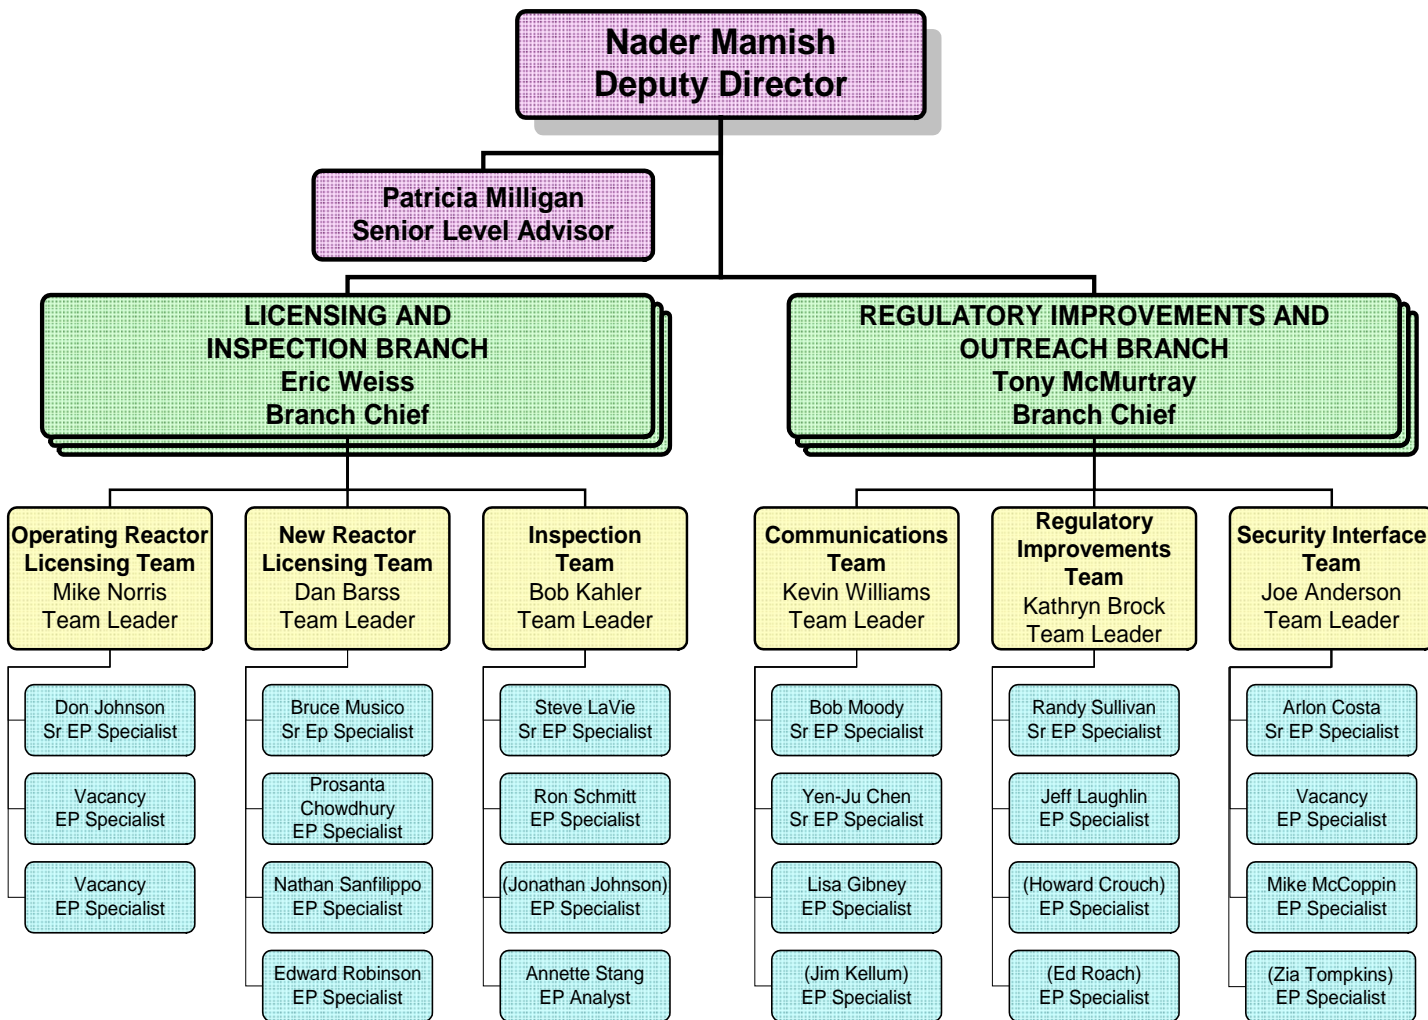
Nader Mamish
Deputy Director

Patricia Milligan
Senior Level Advisor

LICENSING AND INSPECTION BRANCH
Eric Weiss
Branch Chief

REGULATORY IMPROVEMENTS AND OUTREACH BRANCH
Tony McMurtray
Branch Chief

Operating Reactor Licensing Team
Mike Norris
Team Leader

Don Johnson
Sr EP Specialist

Vacancy
EP Specialist

Vacancy
EP Specialist

New Reactor Licensing Team
Dan Barss
Team Leader

Bruce Musico
Sr Ep Specialist

Prosanta Chowdhury
EP Specialist

Nathan Sanfilippo
EP Specialist

Edward Robinson
EP Specialist

Inspection Team
Bob Kahler
Team Leader

Steve LaVie
Sr EP Specialist

Ron Schmitt
EP Specialist

(Jonathan Johnson)
EP Specialist

Annette Stang
EP Analyst

Communications Team
Kevin Williams
Team Leader

Bob Moody
Sr EP Specialist

Yen-Ju Chen
Sr EP Specialist

Lisa Gibney
EP Specialist

(Jim Kellum)
EP Specialist

Regulatory Improvements Team
Kathryn Brock
Team Leader

Randy Sullivan
Sr EP Specialist

Jeff Laughlin
EP Specialist

(Howard Crouch)
EP Specialist

(Ed Roach)
EP Specialist

Security Interface Team
Joe Anderson
Team Leader

Arlon Costa
Sr EP Specialist

Vacancy
EP Specialist

Mike McCoppin
EP Specialist

(Zia Tompkins)
EP Specialist